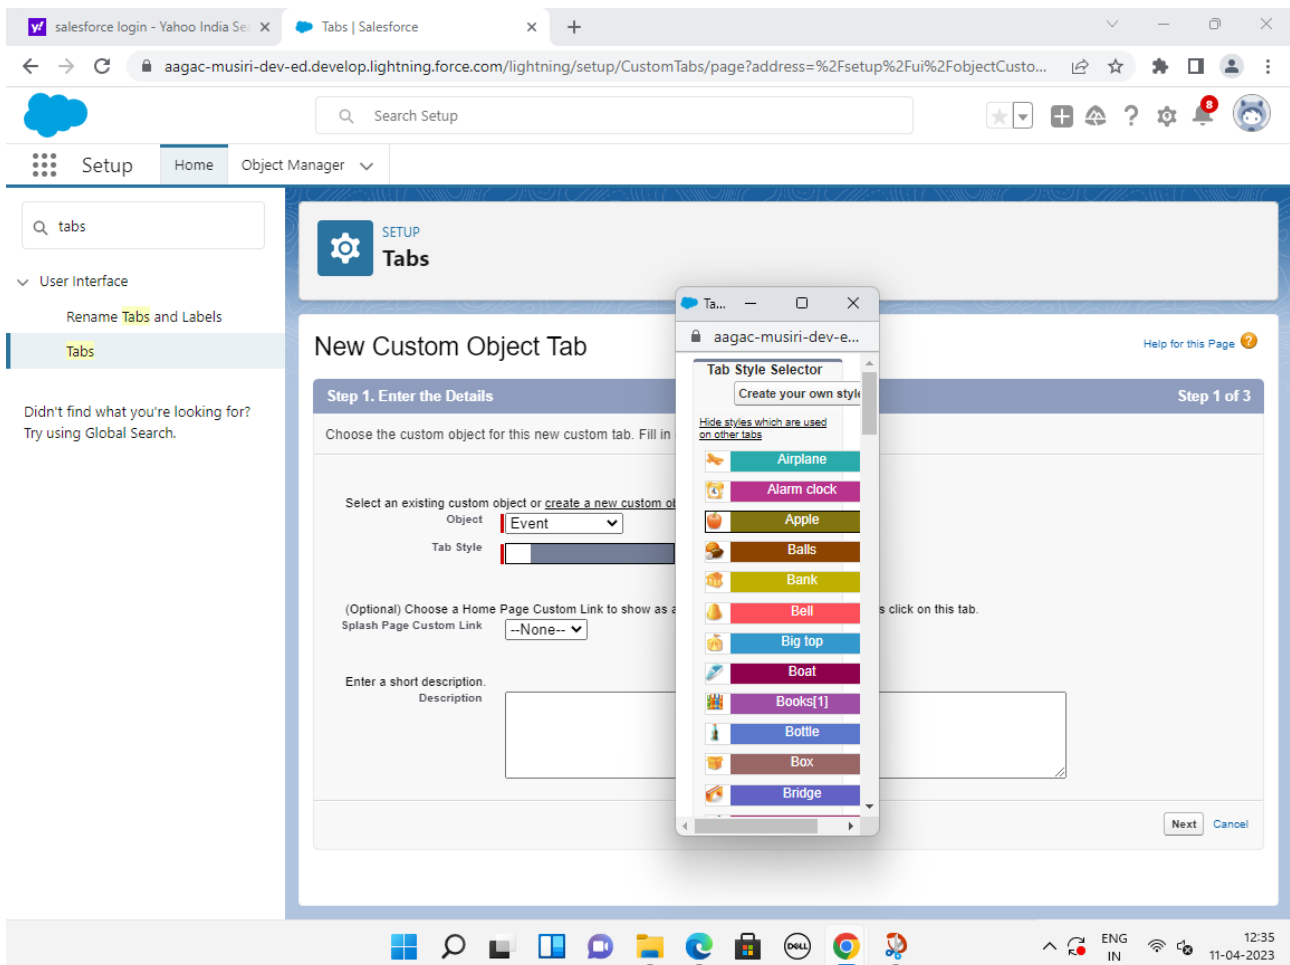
salesforce login - Yahoo India Se
Tabs | Salesforce
aagac-musiri-dev-ed.develop.lightning.force.com/lightning/setup/CustomTabs/page?address=%2Fsetup%2Fui%2FobjectCusto...

Search Setup

8

Setup Home Object Manager

tabs

User Interface

Rename Tabs and Labels

Tabs

Didn't find what you're looking for? Try using Global Search.

SETUP
Tabs

New Custom Object Tab

Help for this Page

Step 1. Enter the Details

Step 1 of 3

Choose the custom object for this new custom tab. Fill in

Select an existing custom object or create a new custom ob
Object Event
Tab Style

(Optional) Choose a Home Page Custom Link to show as a s click on this tab.
Splash Page Custom Link --None--

Enter a short description.
Description

Next Cancel

Ta...
aagac-musiri-dev-e...
Tab Style Selector
Create your own style
Hide styles which are used on other tabs
Airplane
Alarm clock
Apple
Balls
Bank
Bell
Big top
Boat
Books[1]
Bottle
Box
Bridge

ENG IN
12:35
11-04-2023